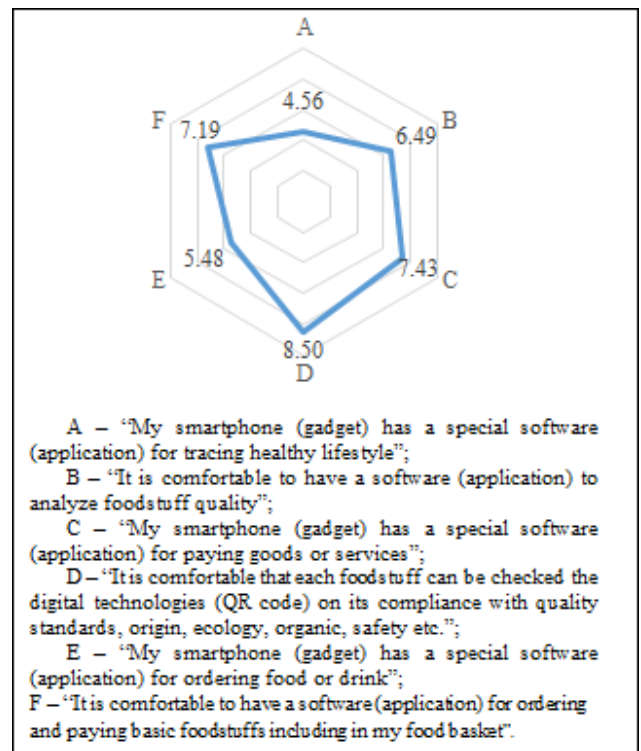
A

F 7.19

4.56

B 6.49

5.48

E

7.43 C

8.50

D

A – “My smartphone (gadget) has a special software (application) for tracing healthy lifestyle”;

B – “It is comfortable to have a software (application) to analyze foodstuff quality”;

C – “My smartphone (gadget) has a special software (application) for paying goods or services”;

D – “It is comfortable that each foodstuff can be checked the digital technologies (QR code) on its compliance with quality standards, origin, ecology, organic, safety etc.”;

E – “My smartphone (gadget) has a special software (application) for ordering food or drink”;

F – “It is comfortable to have a software (application) for ordering and paying basic foodstuffs including in my food basket”.